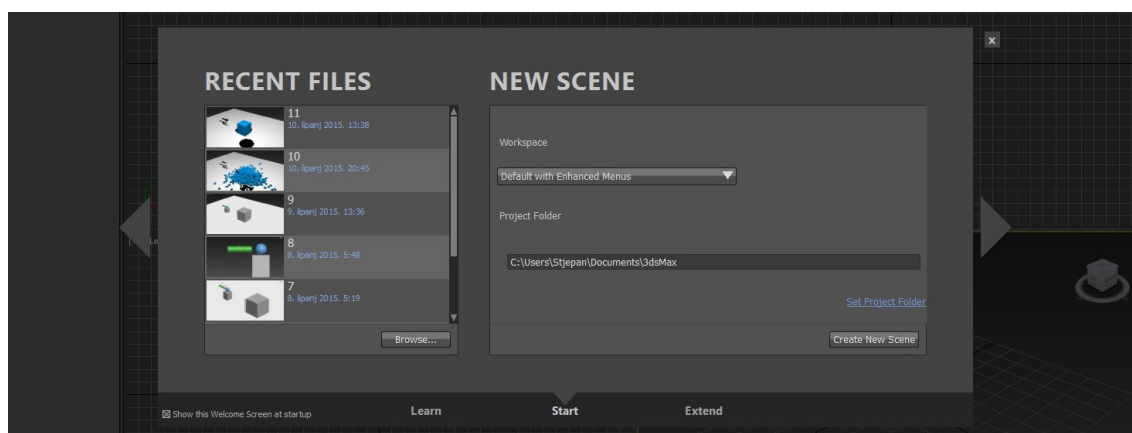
RECENT FILES

11
10. lipanj 2015. 13:38

10
10. lipanj 2015. 20:45

9
9. lipanj 2015. 13:36

8
8. lipanj 2015. 5:48

7
8. lipanj 2015. 5:19

Browse...

NEW SCENE

Workspace

Default with Enhanced Menus

Project Folder

C:\Users\Stjepan\Documents\3dsMax

Set Project Folder

Create New Scene

Show this Welcome Screen at startup

Learn

Start

Extend